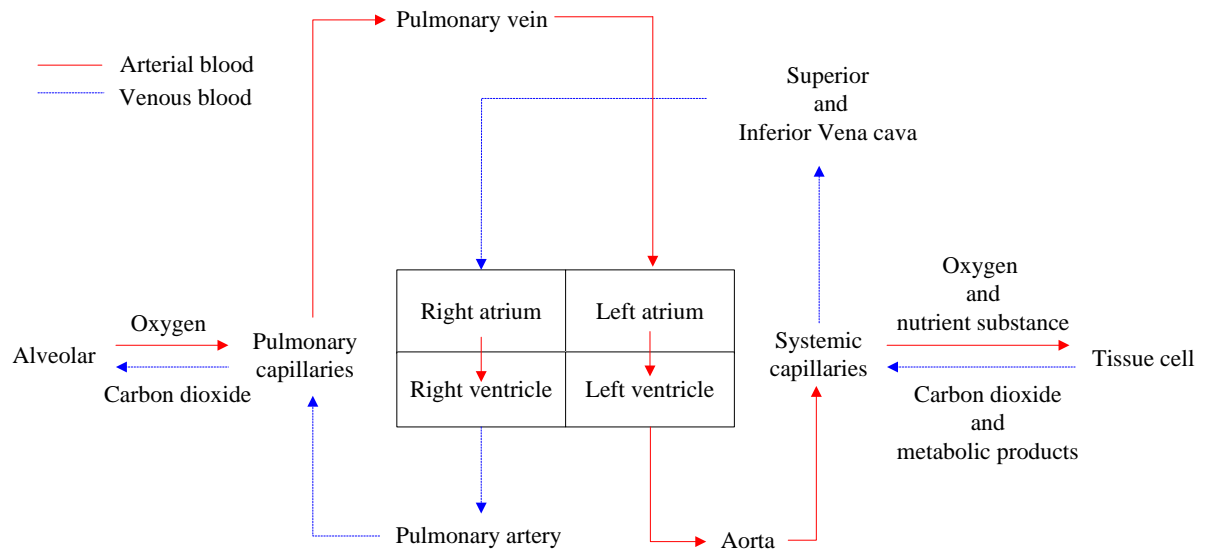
Arterial blood
Venous blood

Pulmonary vein

Superior and Inferior Vena cava

| Right atrium | Left atrium |
|---|---|
| Right ventricle | Left ventricle |

Alveolar
Oxygen
Carbon dioxide
Pulmonary capillaries

Systemic capillaries
Oxygen and nutrient substance
Tissue cell
Carbon dioxide and metabolic products

Pulmonary artery
Aorta